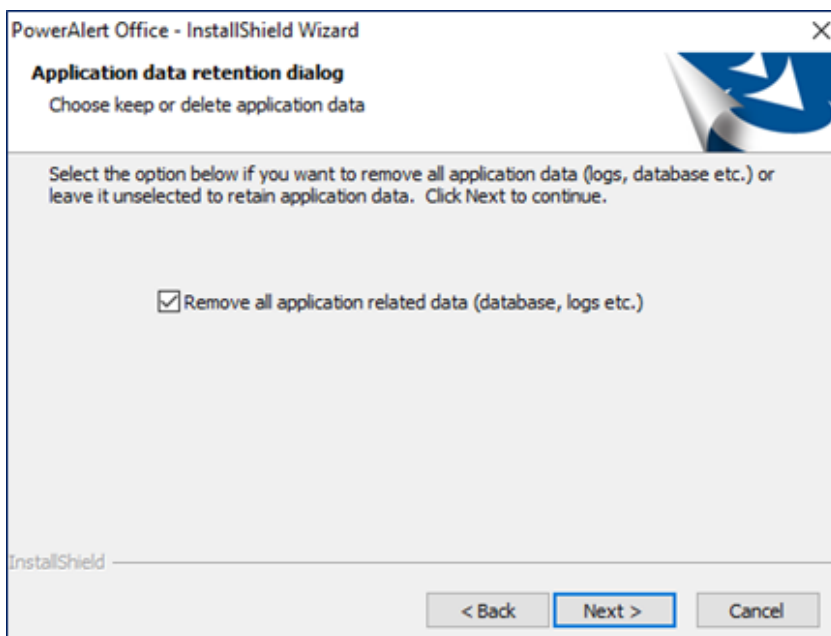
PowerAlert Office - InstallShield Wizard

×

**Application data retention dialog**

Choose keep or delete application data

Select the option below if you want to remove all application data (logs, database etc.) or leave it unselected to retain application data. Click Next to continue.

☑ Remove all application related data (database, logs etc.)

InstallShield

< Back | Next > | Cancel